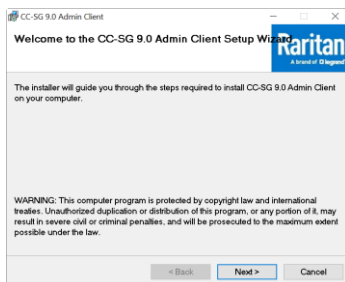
CC-SG 9.0 Admin Client

Welcome to the CC-SG 9.0 Admin Client Setup Wizard

Raritan
A brand of Legrand

The installer will guide you through the steps required to install CC-SG 9.0 Admin Client on your computer.

WARNING: This computer program is protected by copyright law and international treaties. Unauthorized duplication or distribution of this program, or any portion of it, may result in severe civil or criminal penalties, and will be prosecuted to the maximum extent possible under the law.

< Back Next > Cancel